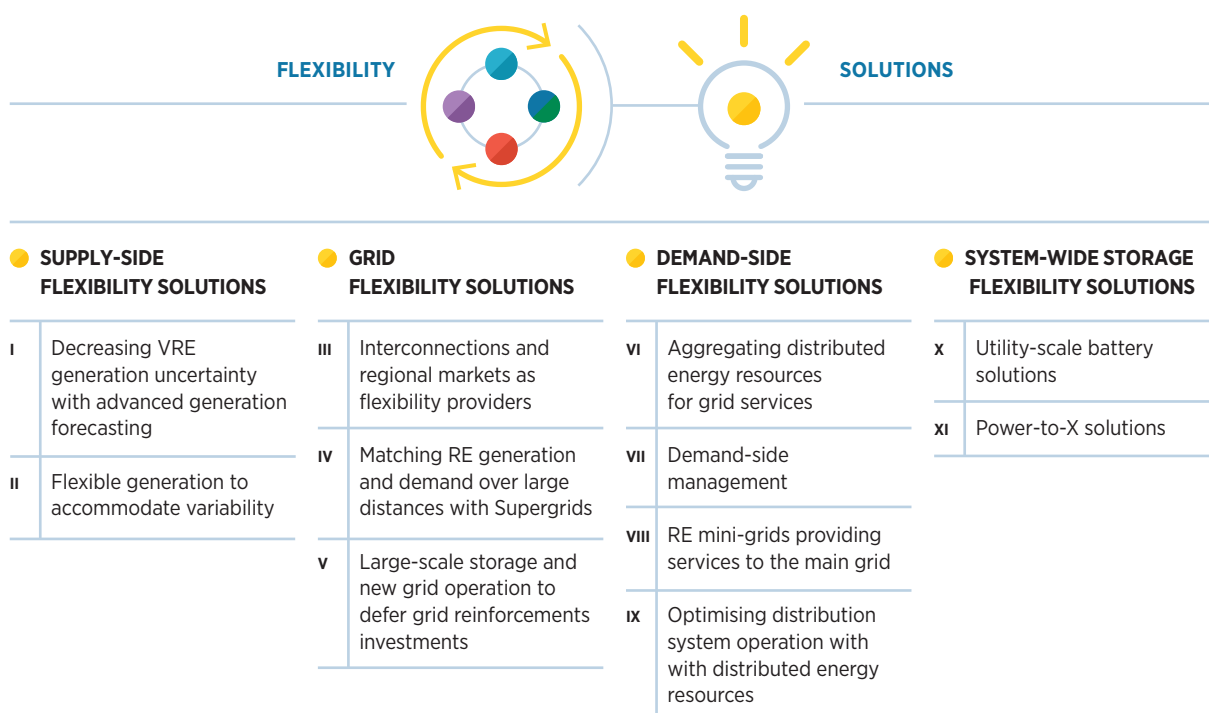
FLEXIBILITY

SOLUTIONS

SUPPLY-SIDE FLEXIBILITY SOLUTIONS

| | |
|---|---|
| I | Decreasing VRE generation uncertainty with advanced generation forecasting |
| II | Flexible generation to accommodate variability |

GRID FLEXIBILITY SOLUTIONS

| | |
|---|---|
| III | Interconnections and regional markets as flexibility providers |
| IV | Matching RE generation and demand over large distances with Supergrids |
| V | Large-scale storage and new grid operation to defer grid reinforcements investments |

DEMAND-SIDE FLEXIBILITY SOLUTIONS

| | |
|---|---|
| VI | Aggregating distributed energy resources for grid services |
| VII | Demand-side management |
| VIII | RE mini-grids providing services to the main grid |
| IX | Optimising distribution system operation with with distributed energy resources |

SYSTEM-WIDE STORAGE FLEXIBILITY SOLUTIONS

| | |
|---|---|
| X | Utility-scale battery solutions |
| XI | Power-to-X solutions |